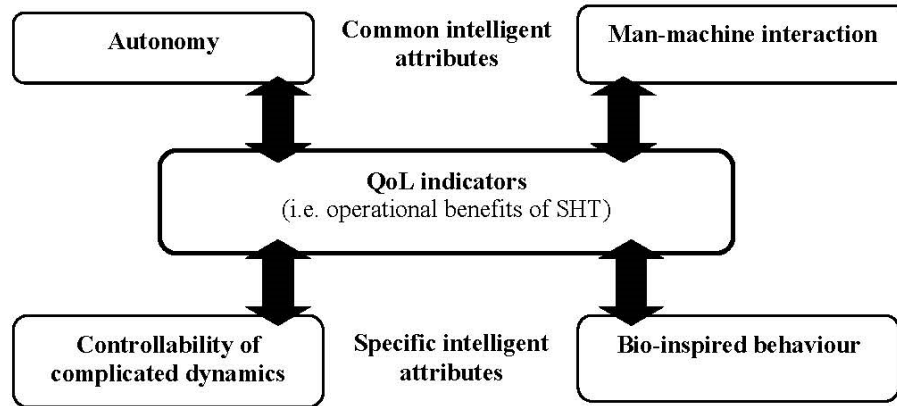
Autonomy

Common intelligent attributes

Man-machine interaction

QoL indicators
(i.e. operational benefits of SHT)

Controllability of complicated dynamics

Specific intelligent attributes

Bio-inspired behaviour